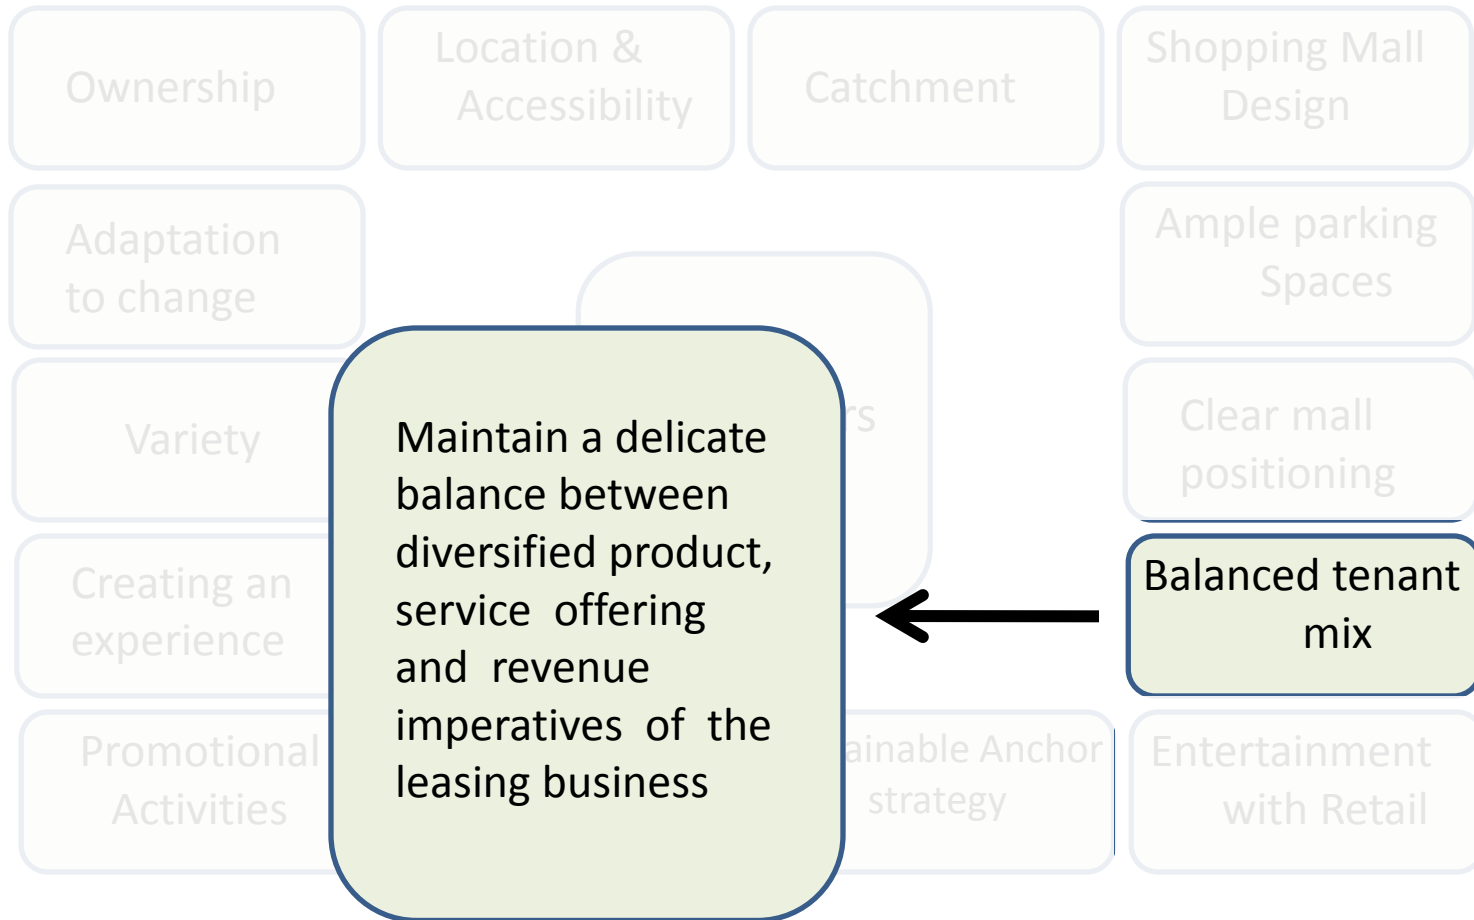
Ownership

Location & Accessibility

Catchment

Shopping Mall Design

Adaptation to change

Ample parking Spaces

Variety

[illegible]rs

Clear mall positioning

Creating an experience

Maintain a delicate balance between diversified product, service offering and revenue imperatives of the leasing business

Balanced tenant mix

Promotional Activities

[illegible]ainable Anchor strategy

Entertainment with Retail